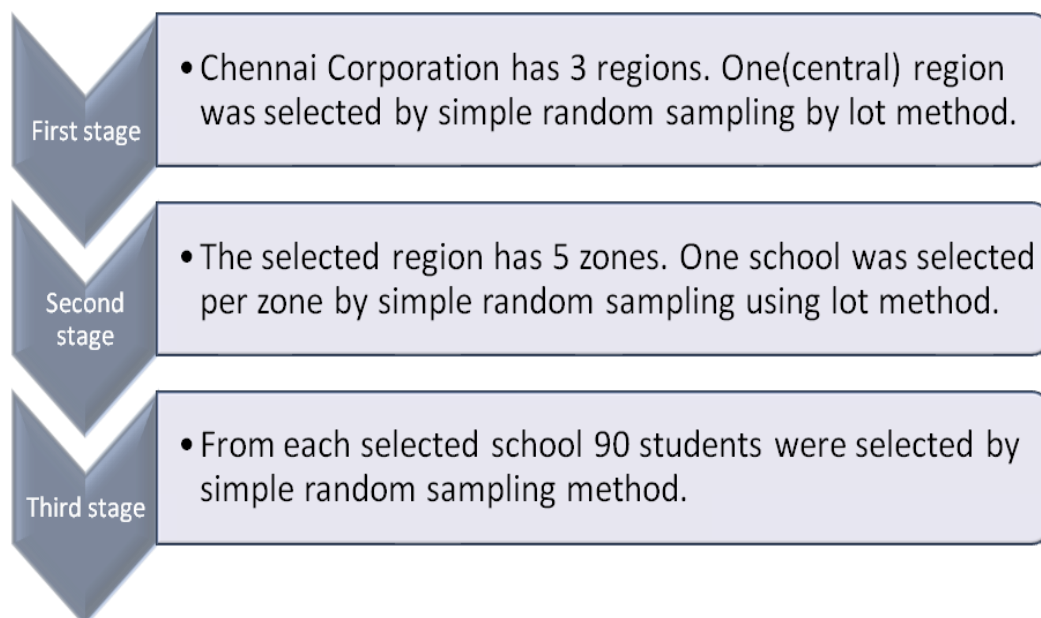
First stage

• Chennai Corporation has 3 regions. One(central) region was selected by simple random sampling by lot method.

Second stage

• The selected region has 5 zones. One school was selected per zone by simple random sampling using lot method.

Third stage

• From each selected school 90 students were selected by simple random sampling method.